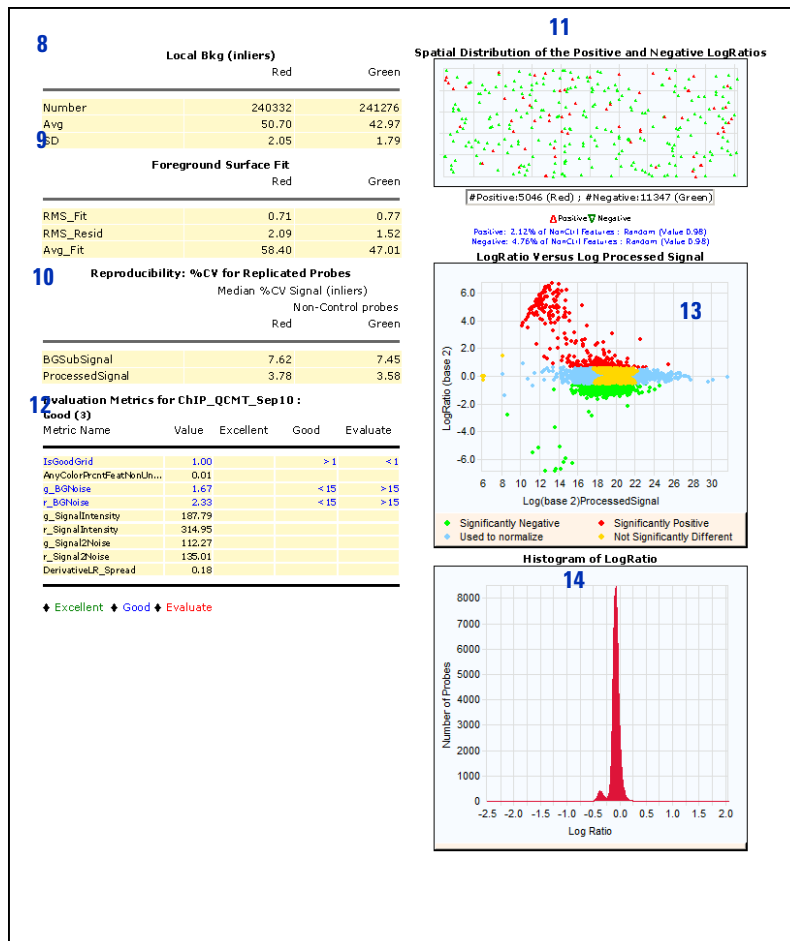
8

Local Bkg (inliers)

| | Red | Green |
|---|---|---|
| Number | 240332 | 241276 |
| Avg | 50.70 | 42.97 |
| SD | 2.05 | 1.79 |

9

Foreground Surface Fit

| | Red | Green |
|---|---|---|
| RMS_Fit | 0.71 | 0.77 |
| RMS_Resid | 2.09 | 1.52 |
| Avg_Fit | 58.40 | 47.01 |

10

Reproducibility: %CV for Replicated Probes

Median %CV Signal (inliers)

Non-Control probes

| | Red | Green |
|---|---|---|
| BGSubSignal | 7.62 | 7.45 |
| ProcessedSignal | 3.78 | 3.58 |

12

Evaluation Metrics for ChIP_QCMT_Sep10 : Good (3)

| Metric Name | Value | Excellent | Good | Evaluate |
|---|---|---|---|---|
| IsGoodGrid | 1.00 | | > 1 | < 1 |
| AnyColorPrcntFeatNonUn... | 0.01 | | | |
| g_BGNoise | 1.67 | | < 15 | > 15 |
| r_BGNoise | 2.33 | | < 15 | > 15 |
| g_SignalIntensity | 187.79 | | | |
| r_SignalIntensity | 314.95 | | | |
| g_Signal2Noise | 112.27 | | | |
| r_Signal2Noise | 135.01 | | | |
| DerivativeLR_Spread | 0.18 | | | |

♦ Excellent ♦ Good ♦ Evaluate

11

Spatial Distribution of the Positive and Negative LogRatios

#Positive:5046 (Red) ; #Negative:11347 (Green)

Positive Negative

Positive: 2.12% of NonCtrl Features : Random (Value 0.98)
Negative: 4.76% of NonCtrl Features : Random (Value 0.98)

LogRatio Versus Log Processed Signal

13

6.0
4.0
2.0
0.0
-2.0
-4.0
-6.0

LogRatio (base 2)

6 8 10 12 14 16 18 20 22 24 26 28 30

Log(base 2)ProcessedSignal

Significantly Negative
Significantly Positive
Used to normalize
Not Significantly Different

Histogram of LogRatio

14

8000
7000
6000
5000
4000
3000
2000
1000
0

Number of Probes

-2.5 -2.0 -1.5 -1.0 -0.5 0.0 0.5 1.0 1.5 2.0

Log Ratio